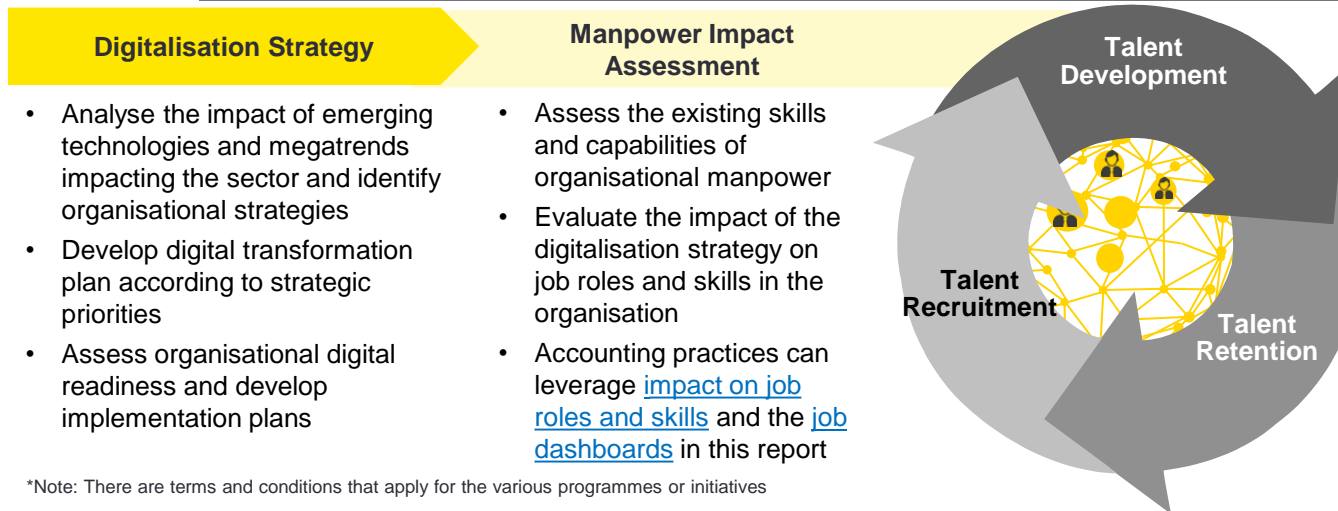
Digitalisation Strategy

Manpower Impact Assessment

- Analyse the impact of emerging technologies and megatrends impacting the sector and identify organisational strategies
- Develop digital transformation plan according to strategic priorities
- Assess organisational digital readiness and develop implementation plans

- Assess the existing skills and capabilities of organisational manpower
- Evaluate the impact of the digitalisation strategy on job roles and skills in the organisation
- Accounting practices can leverage impact on job roles and skills and the job dashboards in this report

Talent Development

Talent Recruitment

Talent Retention

*Note: There are terms and conditions that apply for the various programmes or initiatives